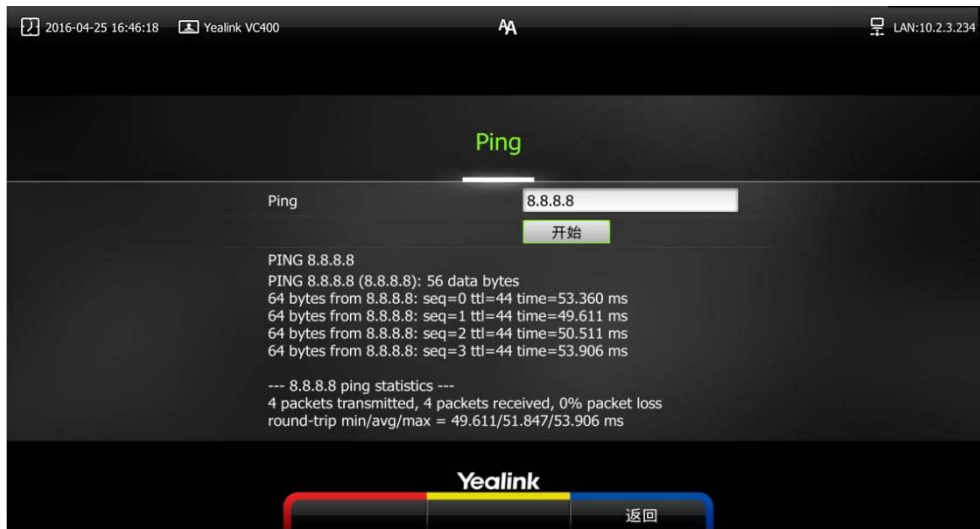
2016-04-25 16:46:18 Yealink VC400 AA LAN:10.2.3.234

Ping

Ping 8.8.8.8

开始

PING 8.8.8.8

PING 8.8.8.8 (8.8.8.8): 56 data bytes
64 bytes from 8.8.8.8: seq=0 ttl=44 time=53.360 ms
64 bytes from 8.8.8.8: seq=1 ttl=44 time=49.611 ms
64 bytes from 8.8.8.8: seq=2 ttl=44 time=50.511 ms
64 bytes from 8.8.8.8: seq=3 ttl=44 time=53.906 ms

--- 8.8.8.8 ping statistics ---
4 packets transmitted, 4 packets received, 0% packet loss
round-trip min/avg/max = 49.611/51.847/53.906 ms

Yealink

返回